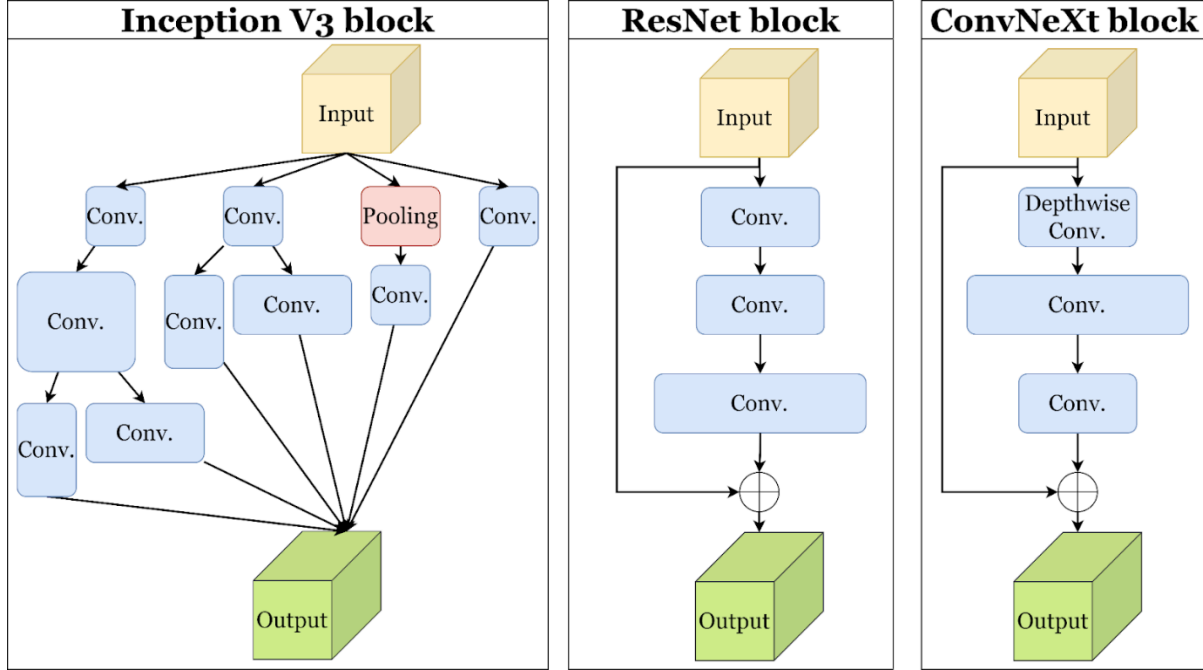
Inception V3 block

Input

Conv.

Conv.

Pooling

Conv.

Conv.

Conv.

Conv.

Conv.

Conv.

Conv.

Output

ResNet block

Input

Conv.

Conv.

Conv.

Output

ConvNeXt block

Input

Depthwise Conv.

Conv.

Conv.

Output